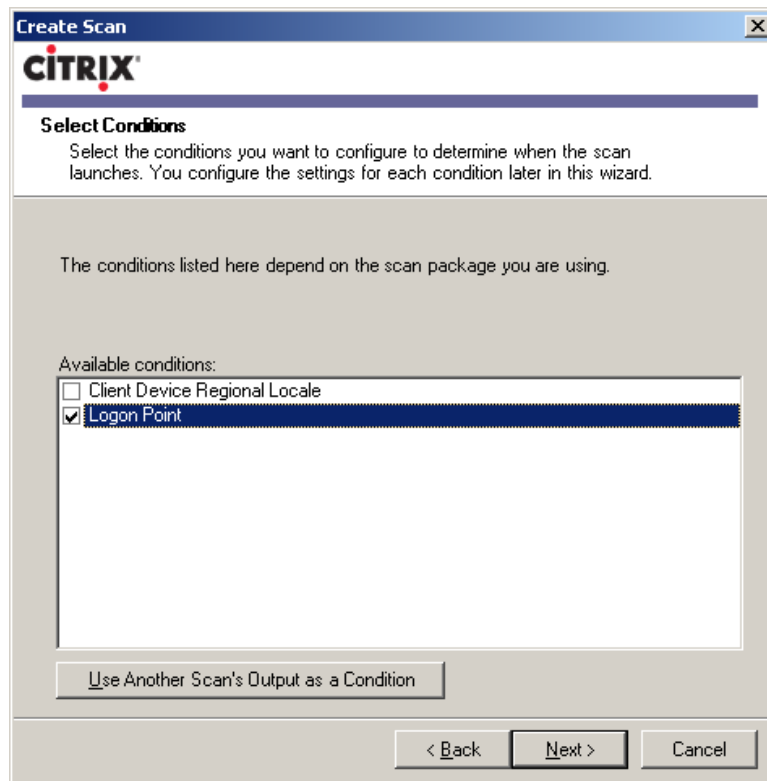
Create Scan

CiTRIX

Select Conditions

Select the conditions you want to configure to determine when the scan launches. You configure the settings for each condition later in this wizard.

The conditions listed here depend on the scan package you are using.

Available conditions:

☐ Client Device Regional Locale
☑ Logon Point

Use Another Scan's Output as a Condition

< Back
Next >
Cancel